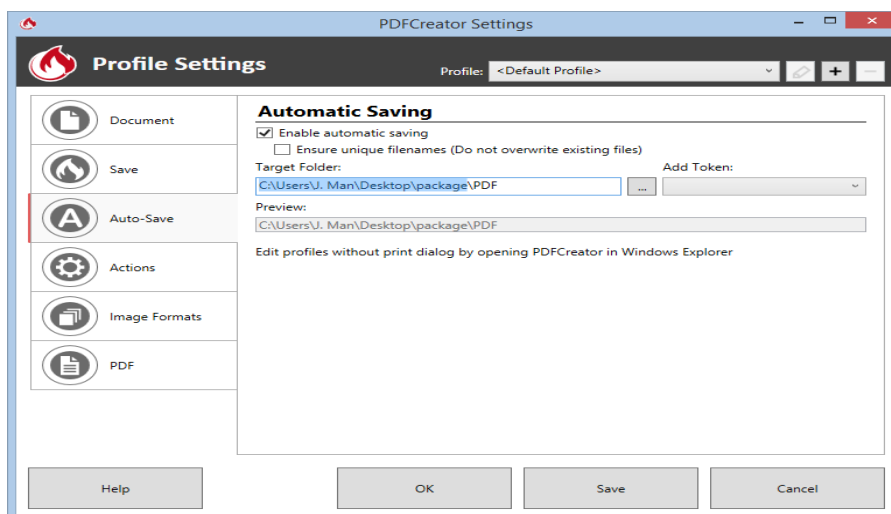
PDFCreator Settings

Profile Settings

Profile: <Default Profile>

Document

Save

Auto-Save

Actions

Image Formats

PDF

Automatic Saving

Enable automatic saving

Ensure unique filenames (Do not overwrite existing files)

Target Folder:

C:\Users\J. Man\Desktop\package\PDF

...

Add Token:

Preview:

C:\Users\J. Man\Desktop\package\PDF

Edit profiles without print dialog by opening PDFCreator in Windows Explorer

Help

OK

Save

Cancel